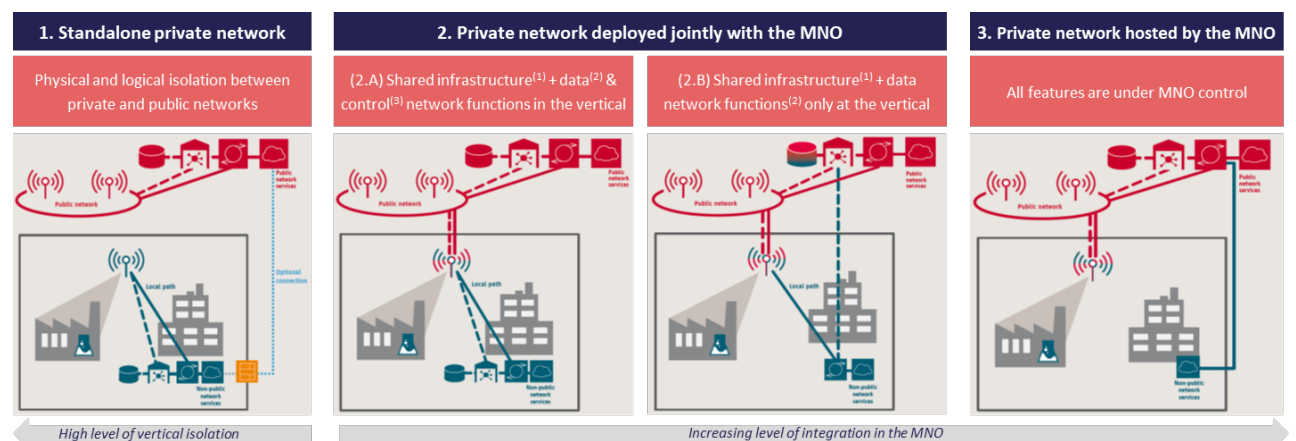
1. Standalone private network

Physical and logical isolation between private and public networks

Public network

Public network services

Optional connection

Local path

Non-public network services

2. Private network deployed jointly with the MNO

(2.A) Shared infrastructure$^{(1)}$ + data$^{(2)}$ & control$^{(3)}$ network functions in the vertical

Public network

Public network services

Local path

Non-public network services

(2.B) Shared infrastructure$^{(1)}$ + data network functions$^{(2)}$ only at the vertical

Public network

Public network services

Local path

Non-public network services

3. Private network hosted by the MNO

All features are under MNO control

Public network

Public network services

Non-public network services

High level of vertical isolation

Increasing level of integration in the MNO